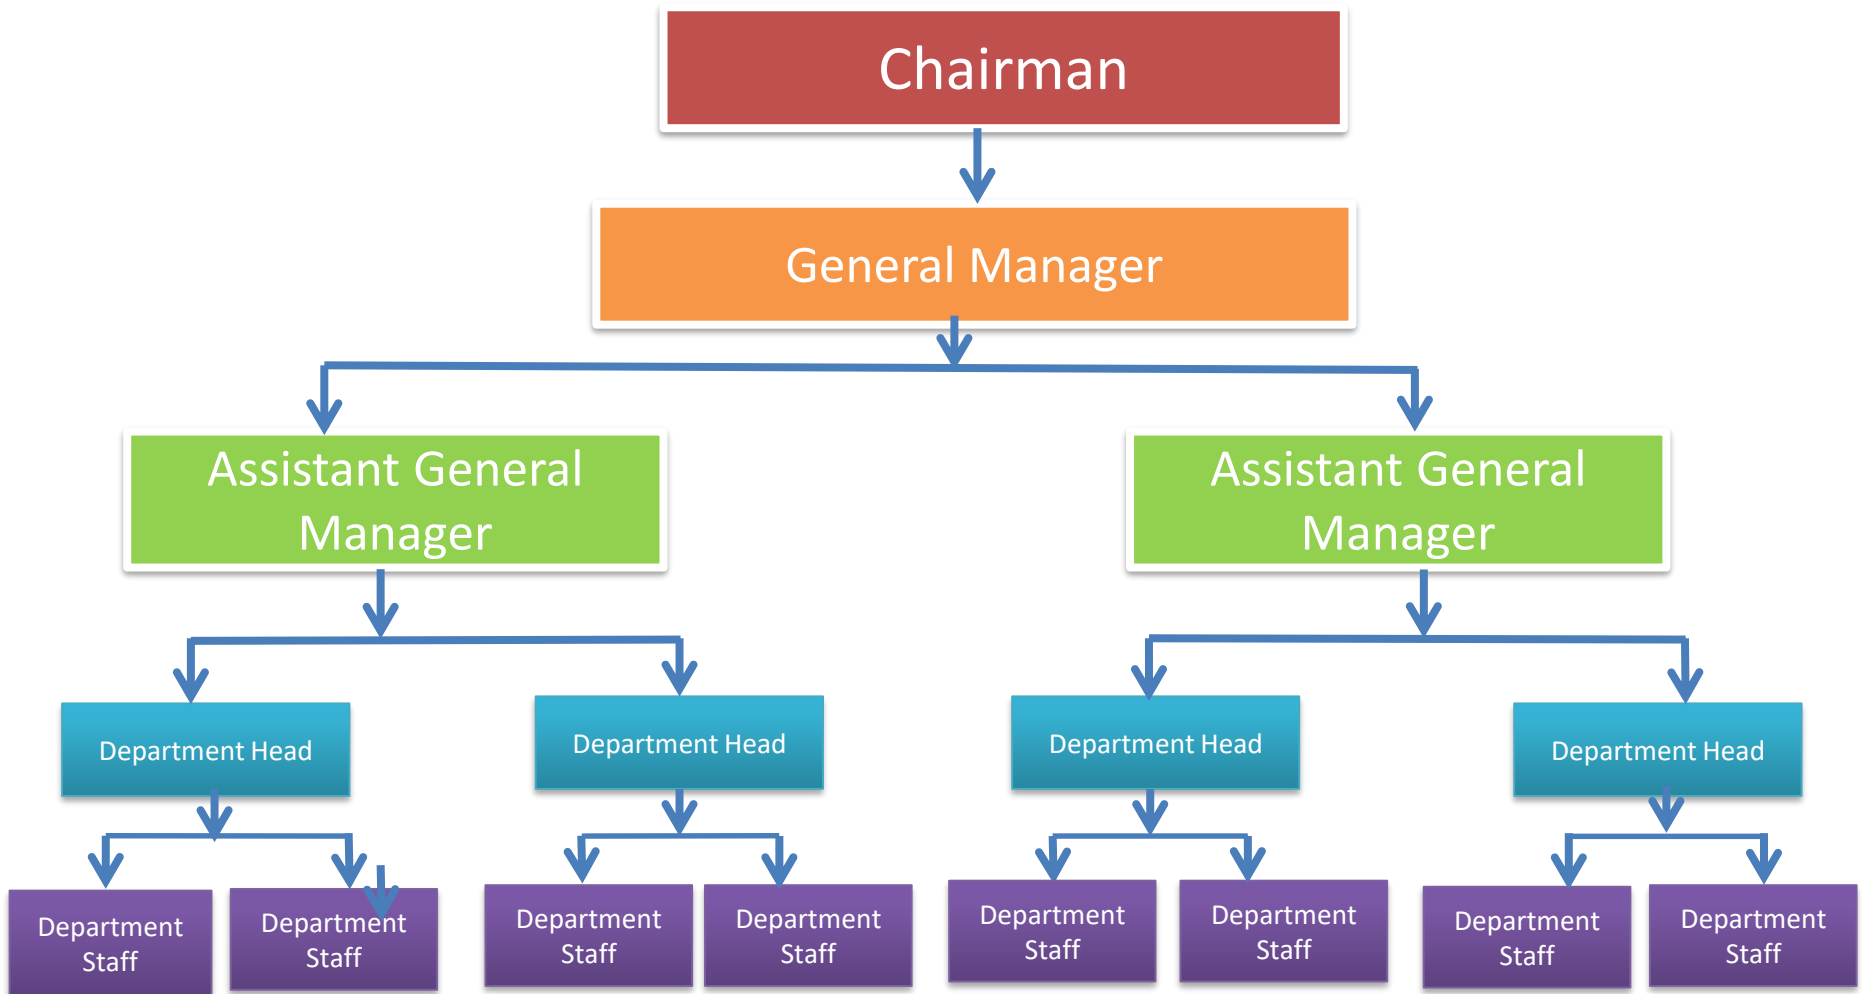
Chairman

General Manager

Assistant General Manager

Assistant General Manager

Department Head

Department Staff

Department Staff

Department Head

Department Staff

Department Staff

Department Head

Department Staff

Department Staff

Department Head

Department Staff

Department Staff